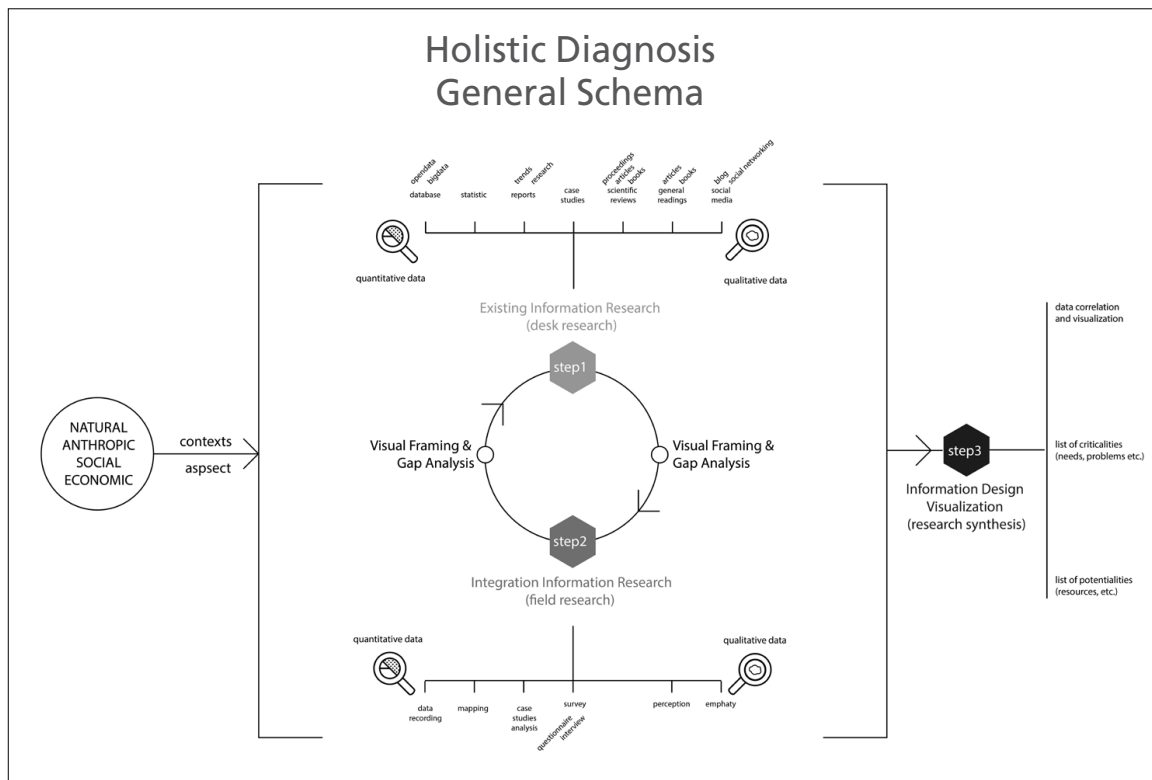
Holistic Diagnosis
General Schema

opendata
bigdata
database

statistic

trends
research
reports

case studies

proceedings
articles
books
scientific reviews

articles
books
general readings

blog
social networking
social media

quantitative data

qualitative data

Existing Information Research
(desk research)

step1

NATURAL
ANTHROPIC
SOCIAL
ECONOMIC

contexts
aspsect

Visual Framing & Gap Analysis

Visual Framing & Gap Analysis

step2

Integration Information Research
(field research)

step3

Information Design Visualization
(research synthesis)

data correlation and visualization

list of criticalities (needs, problems etc.)

list of potentialities (resources, etc.)

quantitative data

qualitative data

data recording

mapping

case studies analysis

survey
questionnaire
interview

perception

emphaty